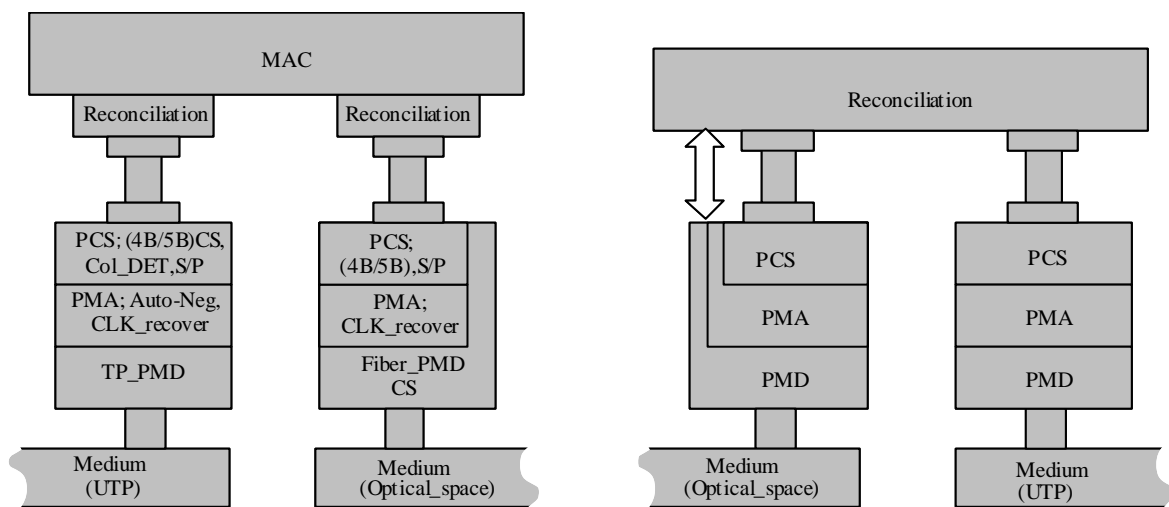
MAC

Reconciliation

Reconciliation

PCS; (4B/5B)CS, Col_DET,S/P

PMA; Auto-Neg, CLK_recover

TP_PMD

PCS; (4B/5B),S/P

PMA; CLK_recover

Fiber_PMD CS

Medium (UTP)

Medium (Optical_space)

Reconciliation

PCS

PMA

PMD

PCS

PMA

PMD

Medium (Optical_space)

Medium (UTP)